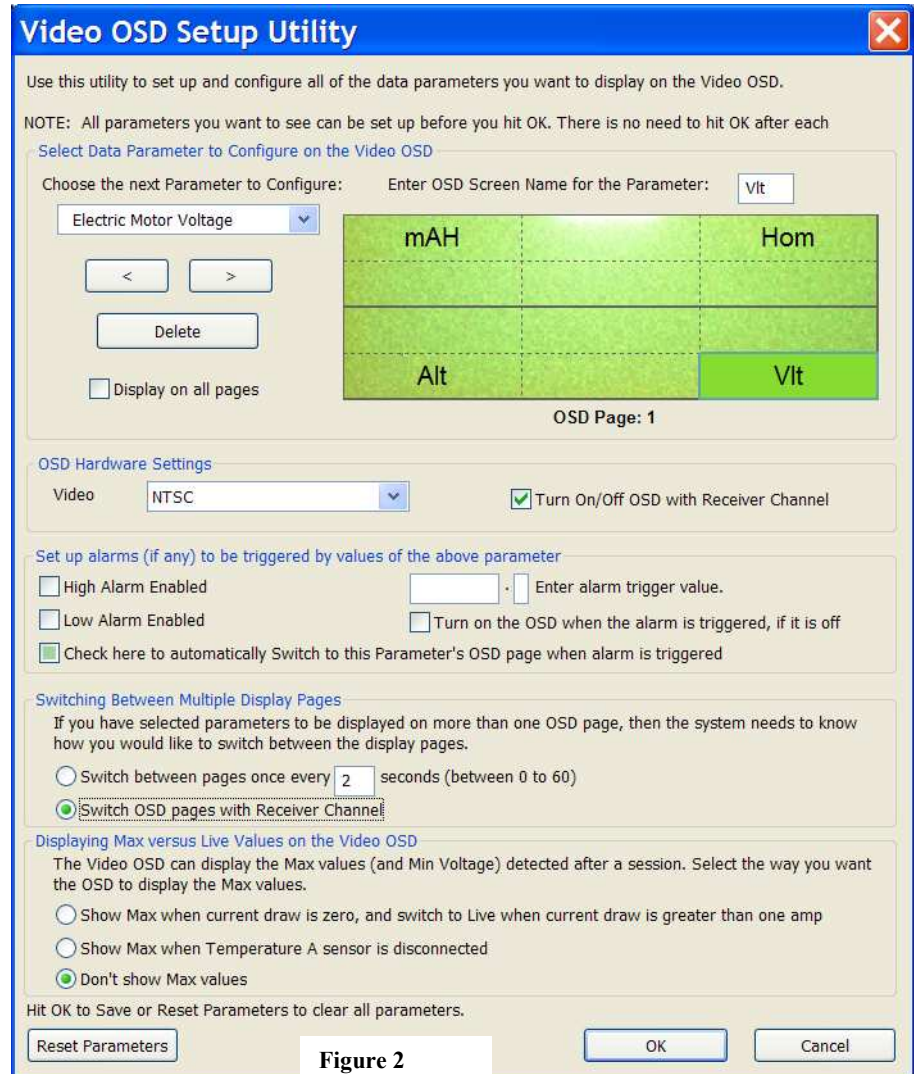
Video OSD Setup Utility

Use this utility to set up and configure all of the data parameters you want to display on the Video OSD.

NOTE: All parameters you want to see can be set up before you hit OK. There is no need to hit OK after each

Select Data Parameter to Configure on the Video OSD

Choose the next Parameter to Configure:

Enter OSD Screen Name for the Parameter: Vlt

Electric Motor Voltage

<

>

Delete

Display on all pages

| mAH | | Hom |
|---|---|---|
| | | |
| | | |
| Alt | | Vlt |

OSD Page: 1

OSD Hardware Settings

Video NTSC

Turn On/Off OSD with Receiver Channel

Set up alarms (if any) to be triggered by values of the above parameter

High Alarm Enabled

. Enter alarm trigger value.

Low Alarm Enabled

Turn on the OSD when the alarm is triggered, if it is off

Check here to automatically Switch to this Parameter's OSD page when alarm is triggered

Switching Between Multiple Display Pages

If you have selected parameters to be displayed on more than one OSD page, then the system needs to know how you would like to switch between the display pages.

Switch between pages once every 2 seconds (between 0 to 60)

Switch OSD pages with Receiver Channel

Displaying Max versus Live Values on the Video OSD

The Video OSD can display the Max values (and Min Voltage) detected after a session. Select the way you want the OSD to display the Max values.

Show Max when current draw is zero, and switch to Live when current draw is greater than one amp

Show Max when Temperature A sensor is disconnected

Don't show Max values

Hit OK to Save or Reset Parameters to clear all parameters.

Reset Parameters

Figure 2

OK

Cancel